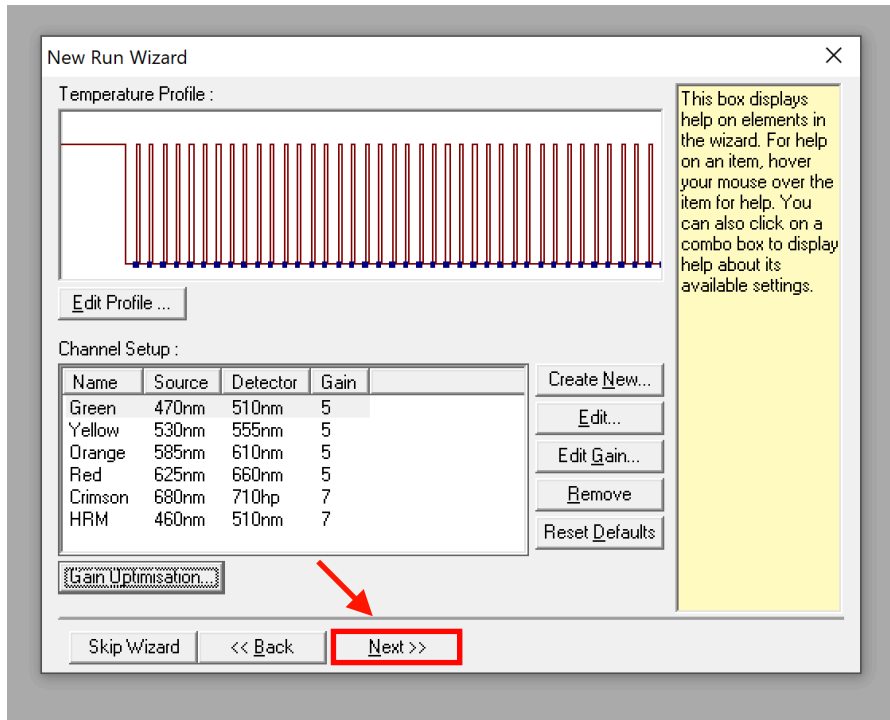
New Run Wizard

Temperature Profile :

Edit Profile ...

Channel Setup :

| Name | Source | Detector | Gain |
|---|---|---|---|
| Green | 470nm | 510nm | 5 |
| Yellow | 530nm | 555nm | 5 |
| Orange | 585nm | 610nm | 5 |
| Red | 625nm | 660nm | 5 |
| Crimson | 680nm | 710hp | 7 |
| HRM | 460nm | 510nm | 7 |

Create New...
Edit...
Edit Gain...
Remove
Reset Defaults

Gain Optimisation...

This box displays help on elements in the wizard. For help on an item, hover your mouse over the item for help. You can also click on a combo box to display help about its available settings.

Skip Wizard
<< Back
Next >>